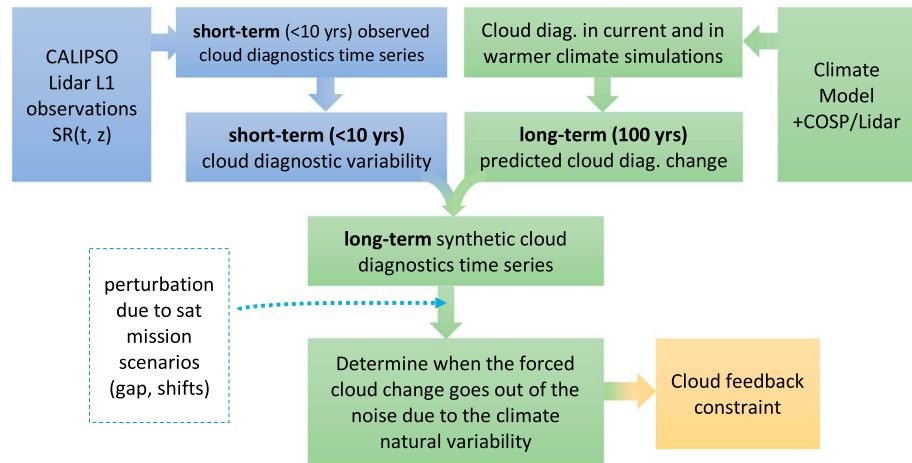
CALIPSO Lidar L1 observations SR(t, z)

**short-term** (<10 yrs) observed cloud diagnostics time series

**short-term (<10 yrs)** cloud diagnostic variability

Cloud diag. in current and in warmer climate simulations

**long-term (100 yrs)** predicted cloud diag. change

Climate Model +COSP/Lidar

**long-term** synthetic cloud diagnostics time series

perturbation due to sat mission scenarios (gap, shifts)

Determine when the forced cloud change goes out of the noise due to the climate natural variability

Cloud feedback constraint